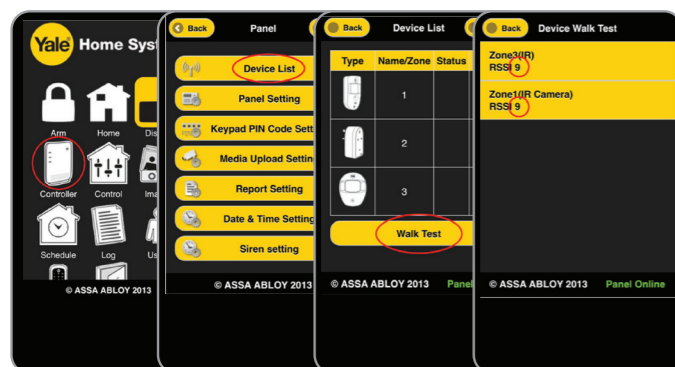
Yale Home Syst

Arm
Home
Dis
Controller
Control
Ima
Schedule
Log
Us

© ASSA ABLOY 2013

Back
Panel

Device List
Panel Setting
Keypad PIN Code Sett
Media Upload Setting
Report Setting
Date & Time Setting
Siren setting

© ASSA ABLOY 2013

Back
Device List

| Type | Name/Zone | Status |
|---|---|---|
| | 1 | |
| | 2 | |
| | 3 | |

Walk Test

© ASSA ABLOY 2013 Panel

Back
Device Walk Test

Zone3(IR)
RSSI 9

Zone1(IR Camera)
RSSI 9

© ASSA ABLOY 2013 Panel Online